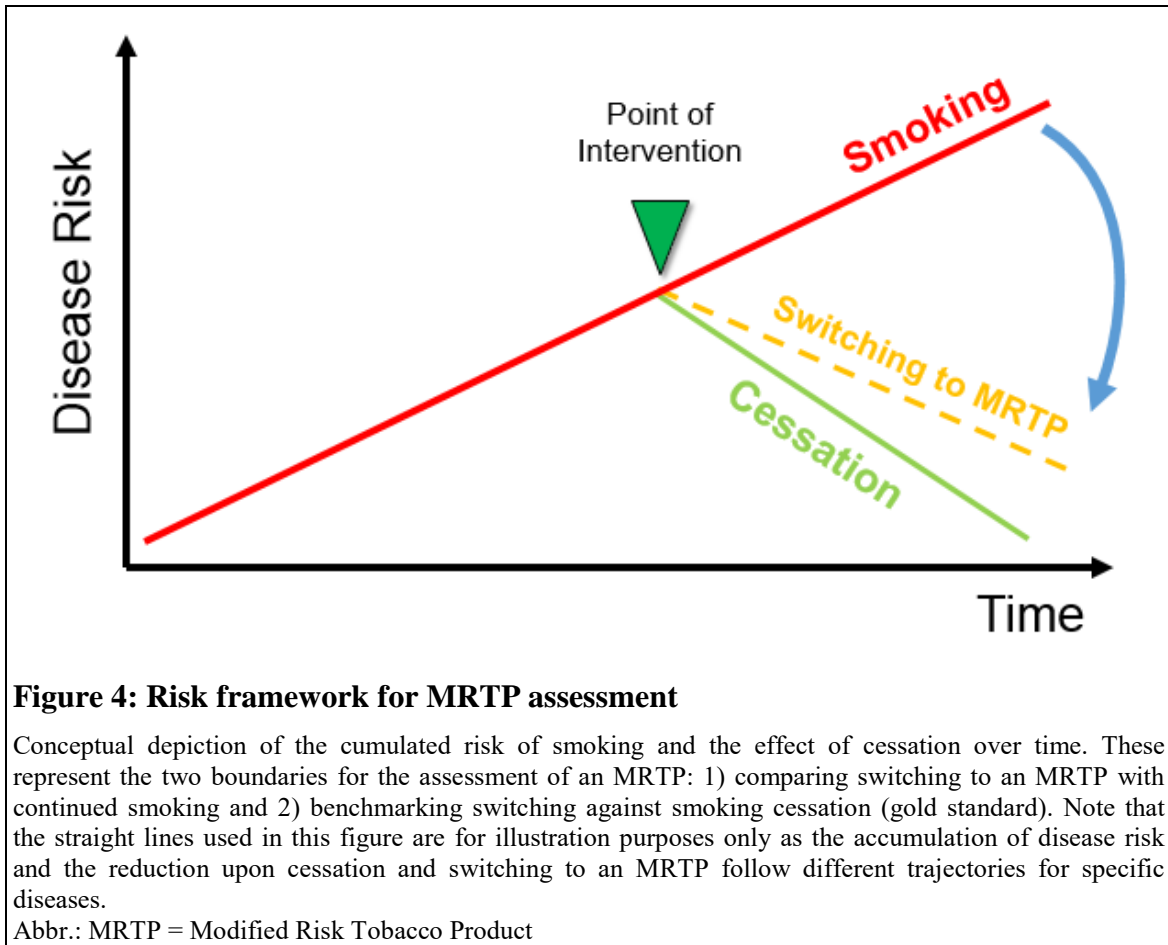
Disease Risk

Point of Intervention

Smoking

Switching to MRTP

Cessation

Time

**Figure 4: Risk framework for MRTP assessment**

Conceptual depiction of the cumulated risk of smoking and the effect of cessation over time. These represent the two boundaries for the assessment of an MRTP: 1) comparing switching to an MRTP with continued smoking and 2) benchmarking switching against smoking cessation (gold standard). Note that the straight lines used in this figure are for illustration purposes only as the accumulation of disease risk and the reduction upon cessation and switching to an MRTP follow different trajectories for specific diseases.
Abbr.: MRTP = Modified Risk Tobacco Product